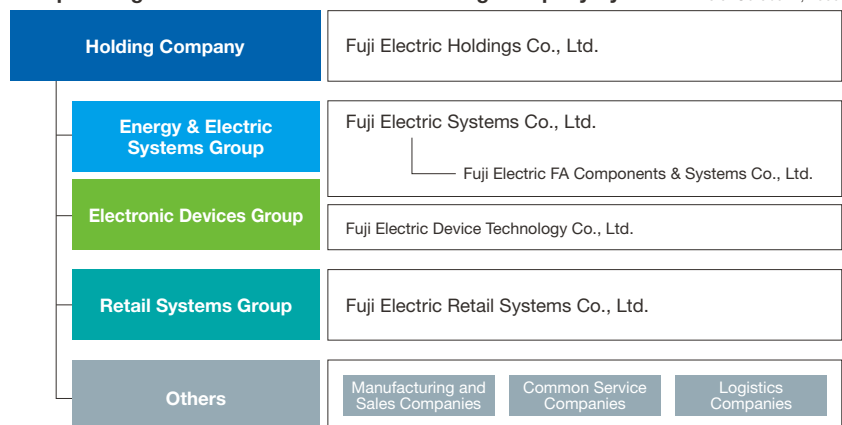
Holding Company

Fuji Electric Holdings Co., Ltd.

Energy & Electric Systems Group

Fuji Electric Systems Co., Ltd.

Fuji Electric FA Components & Systems Co., Ltd.

Electronic Devices Group

Fuji Electric Device Technology Co., Ltd.

Retail Systems Group

Fuji Electric Retail Systems Co., Ltd.

Others

Manufacturing and Sales Companies

Common Service Companies

Logistics Companies